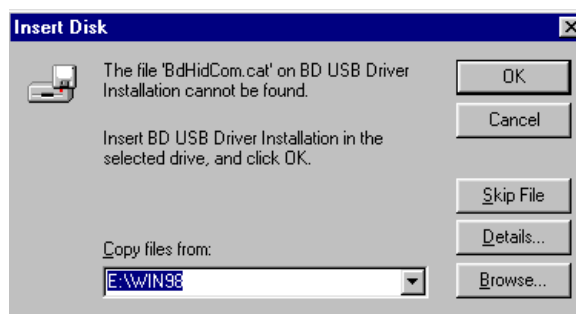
Insert Disk

The file 'BdHidCom.cat' on BD USB Driver Installation cannot be found.

Insert BD USB Driver Installation in the selected drive, and click OK.

Copy files from:

E:\WIN98

OK

Cancel

Skip File

Details...

Browse...